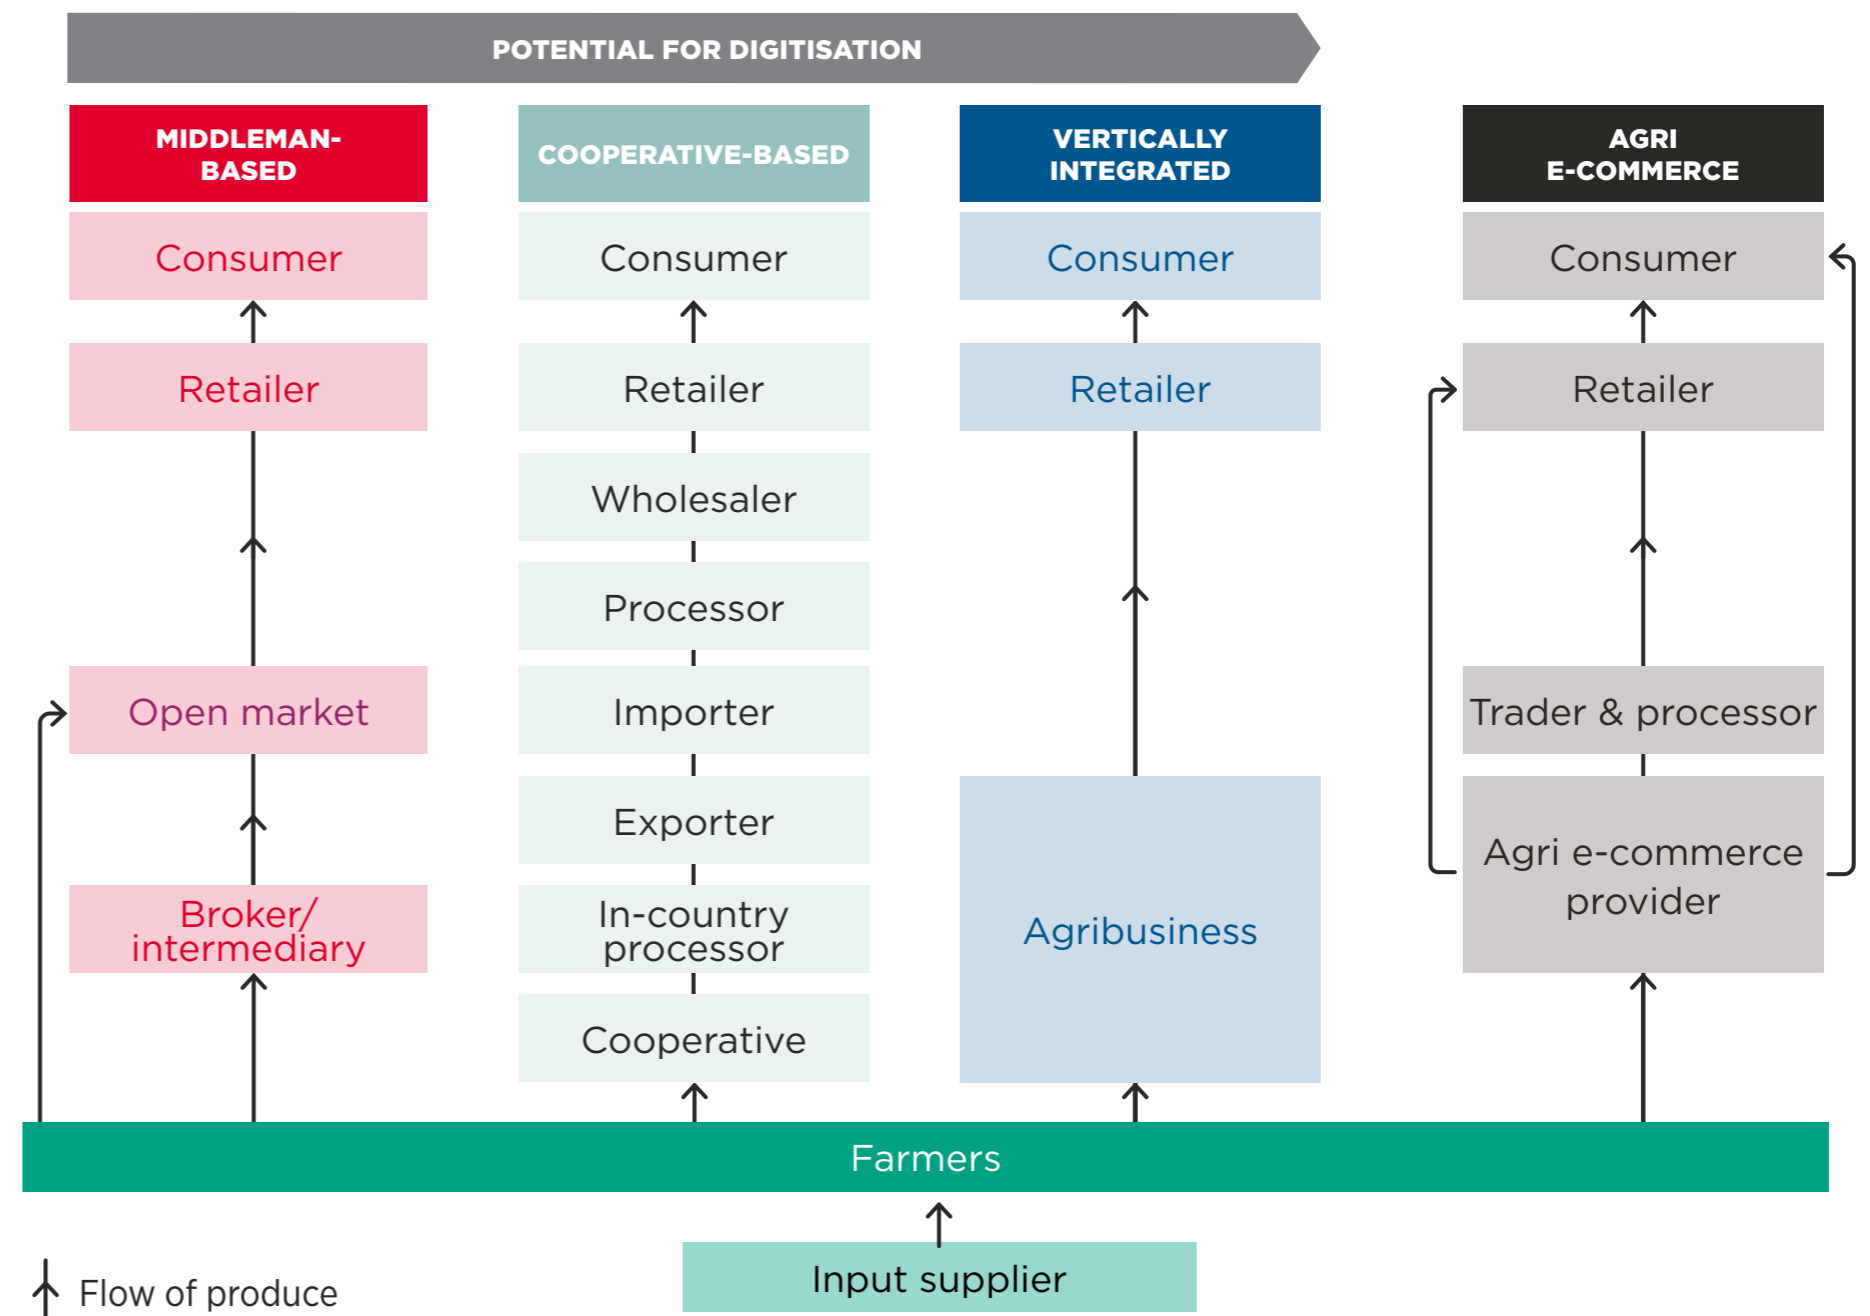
POTENTIAL FOR DIGITISATION

MIDDLEMAN-BASED

Consumer

Retailer

Open market

Broker/ intermediary

COOPERATIVE-BASED

Consumer

Retailer

Wholesaler

Processor

Importer

Exporter

In-country processor

Cooperative

VERTICALLY INTEGRATED

Consumer

Retailer

Agribusiness

AGRI E-COMMERCE

Consumer

Retailer

Trader & processor

Agri e-commerce provider

Farmers

Input supplier

Flow of produce